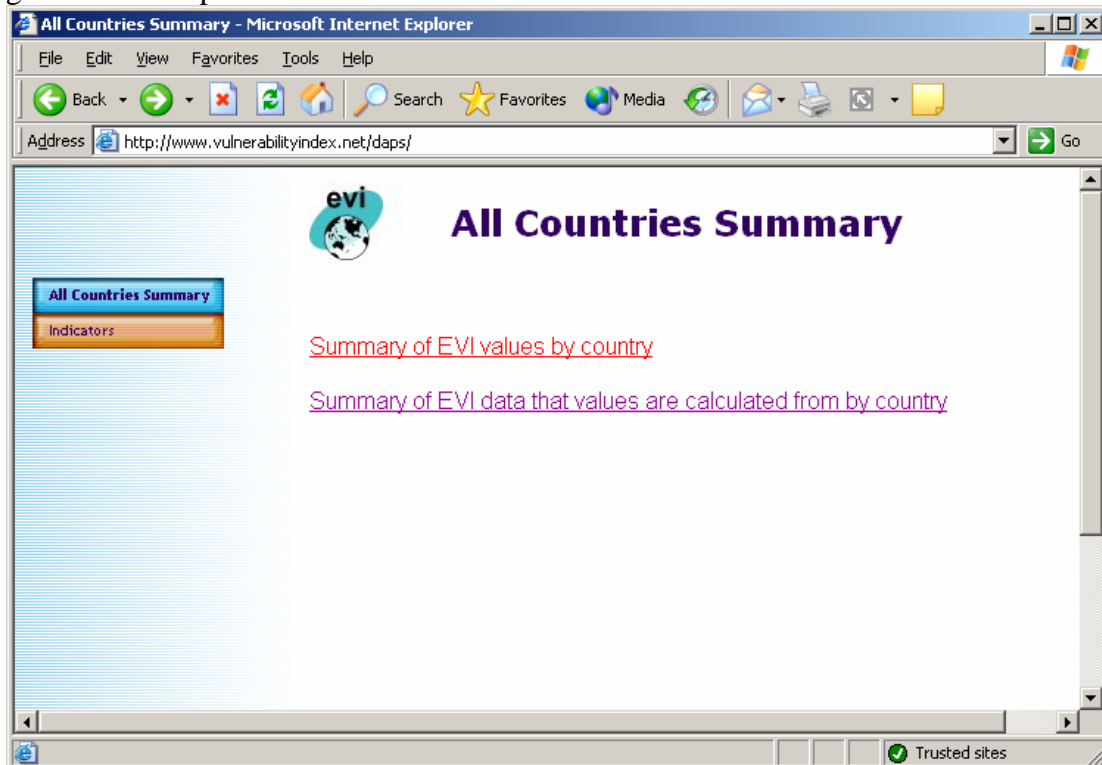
All Countries Summary - Microsoft Internet Explorer

File Edit View Favorites Tools Help

Back Search Favorites Media

Address http://www.vulnerabilityindex.net/daps/ Go

evi

All Countries Summary

All Countries Summary

Indicators

Summary of EVI values by country

Summary of EVI data that values are calculated from by country

Trusted sites